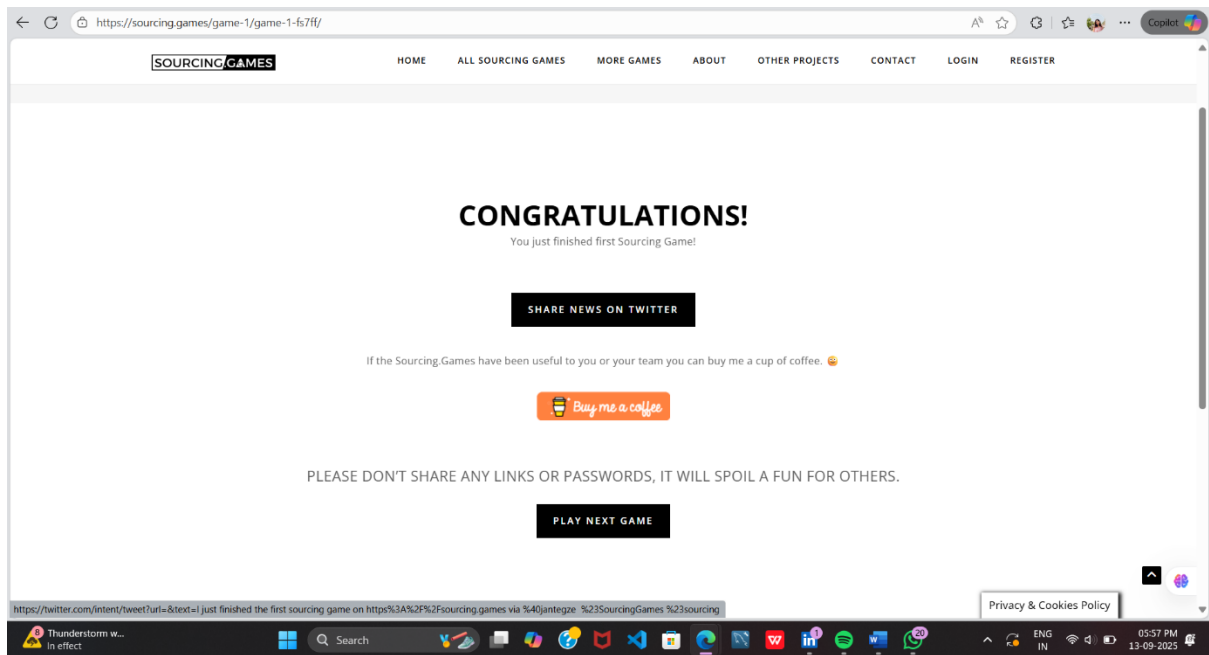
https://sourcing.games/game-1/game-1-fs7ff/

Copilot

SOURCING GAMES

HOME ALL SOURCING GAMES MORE GAMES ABOUT OTHER PROJECTS CONTACT LOGIN REGISTER

CONGRATULATIONS!

You just finished first Sourcing Game!

SHARE NEWS ON TWITTER

If the Sourcing.Games have been useful to you or your team you can buy me a cup of coffee. 😜

Buy me a coffee

PLEASE DON'T SHARE ANY LINKS OR PASSWORDS, IT WILL SPOIL A FUN FOR OTHERS.

PLAY NEXT GAME

https://twitter.com/intent/tweet?url=&text=I just finished the first sourcing game on https%3A%2F%2Fsourcing.games via %40jantegze %23SourcingGames %23sourcing

Privacy & Cookies Policy

8 Thunderstorm w... In effect

Search

20

ENG IN

05:57 PM 13-09-2025